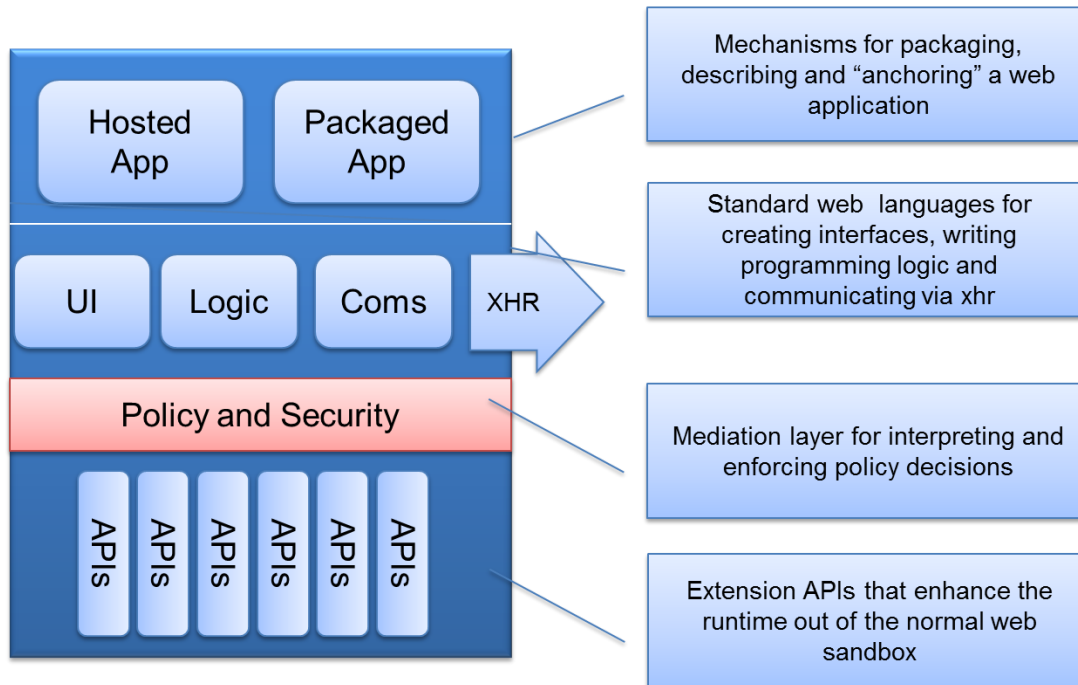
Hosted App

Packaged App

UI

Logic

Coms

XHR

Policy and Security

APIs

APIs

APIs

APIs

APIs

APIs

Mechanisms for packaging, describing and “anchoring” a web application

Standard web languages for creating interfaces, writing programming logic and communicating via xhr

Mediation layer for interpreting and enforcing policy decisions

Extension APIs that enhance the runtime out of the normal web sandbox